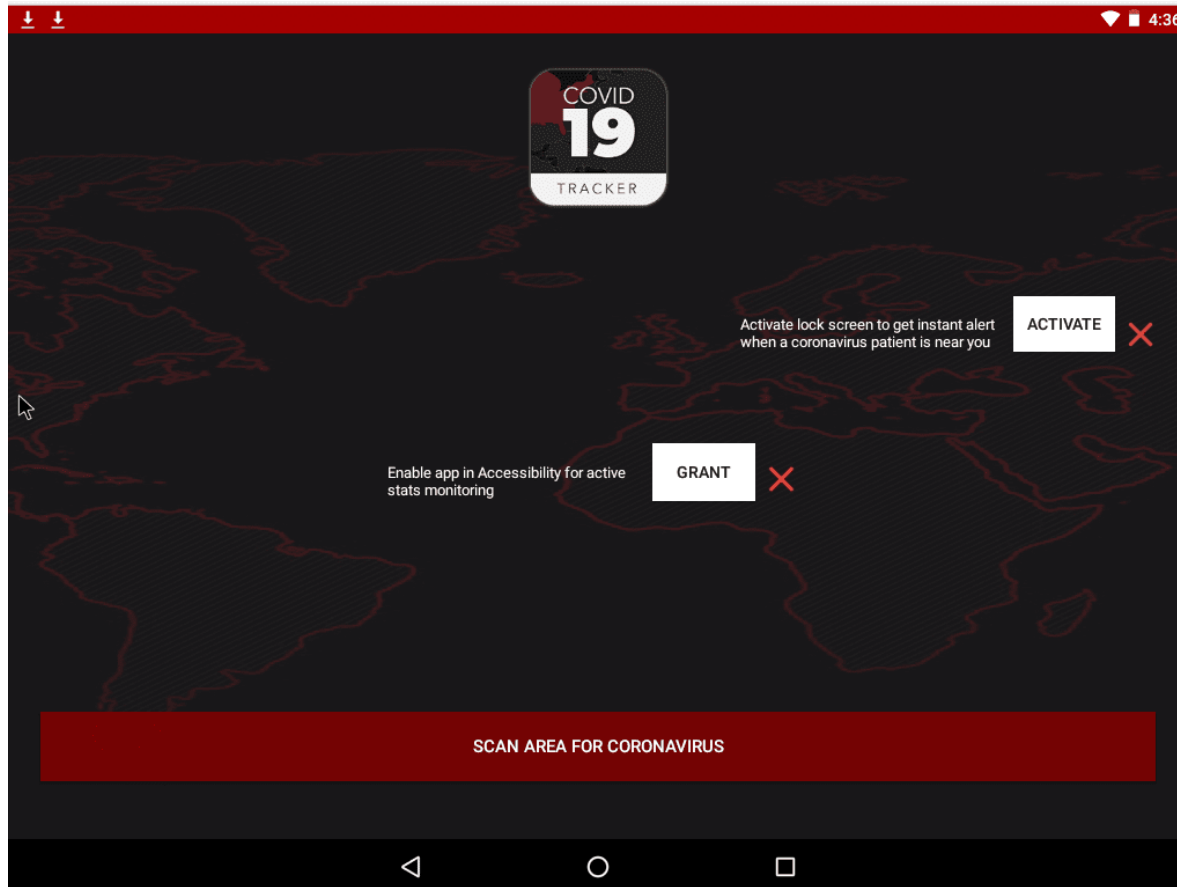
4:36

COVID
19
TRACKER

Activate lock screen to get instant alert when a coronavirus patient is near you

ACTIVATE

Enable app in Accessibility for active stats monitoring

GRANT

SCAN AREA FOR CORONAVIRUS